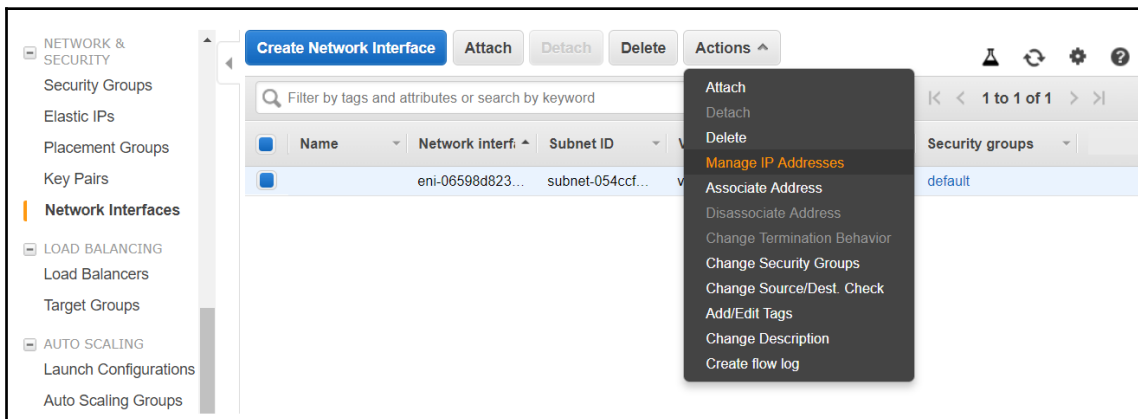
NETWORK & SECURITY
Security Groups
Elastic IPs
Placement Groups
Key Pairs
Network Interfaces

LOAD BALANCING
Load Balancers
Target Groups

AUTO SCALING
Launch Configurations
Auto Scaling Groups

Create Network Interface Attach Detach Delete Actions

Filter by tags and attributes or search by keyword

1 to 1 of 1

| | Name | Network interf | Subnet ID | V | Security groups |
|---|---|---|---|---|---|
| | | eni-06598d823... | subnet-054ccf... | v | default |

Attach
Detach
Delete
Manage IP Addresses
Associate Address
Disassociate Address
Change Termination Behavior
Change Security Groups
Change Source/Dest. Check
Add/Edit Tags
Change Description
Create flow log